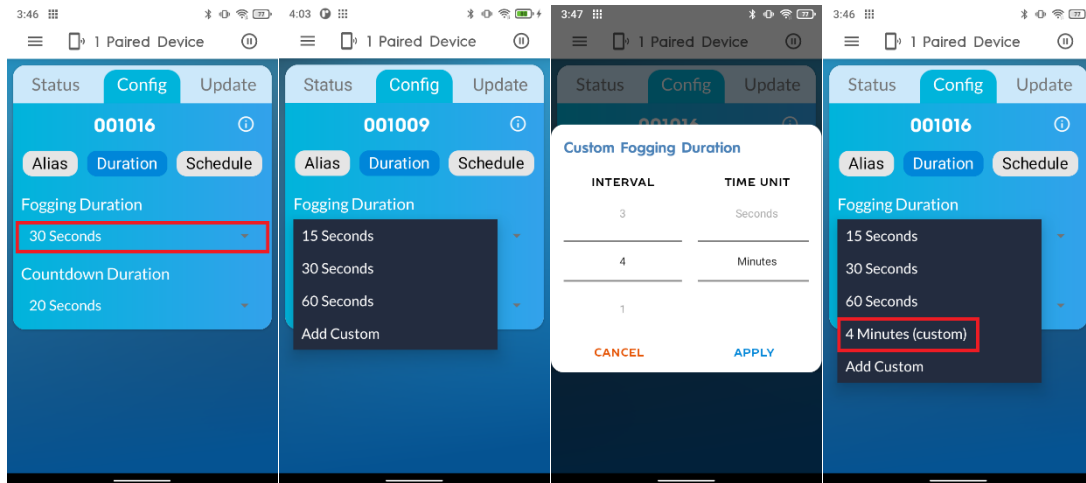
3:46

1 Paired Device

Status Config Update

001016

Alias Duration Schedule

Fogging Duration

30 Seconds

Countdown Duration

20 Seconds

4:03

1 Paired Device

Status Config Update

001009

Alias Duration Schedule

Fogging Duration

15 Seconds

30 Seconds

60 Seconds

Add Custom

3:47

1 Paired Device

Status Config Update

Custom Fogging Duration

INTERVAL TIME UNIT

3 Seconds

4 Minutes

1

CANCEL APPLY

3:46

1 Paired Device

Status Config Update

001016

Alias Duration Schedule

Fogging Duration

15 Seconds

30 Seconds

60 Seconds

4 Minutes (custom)

Add Custom